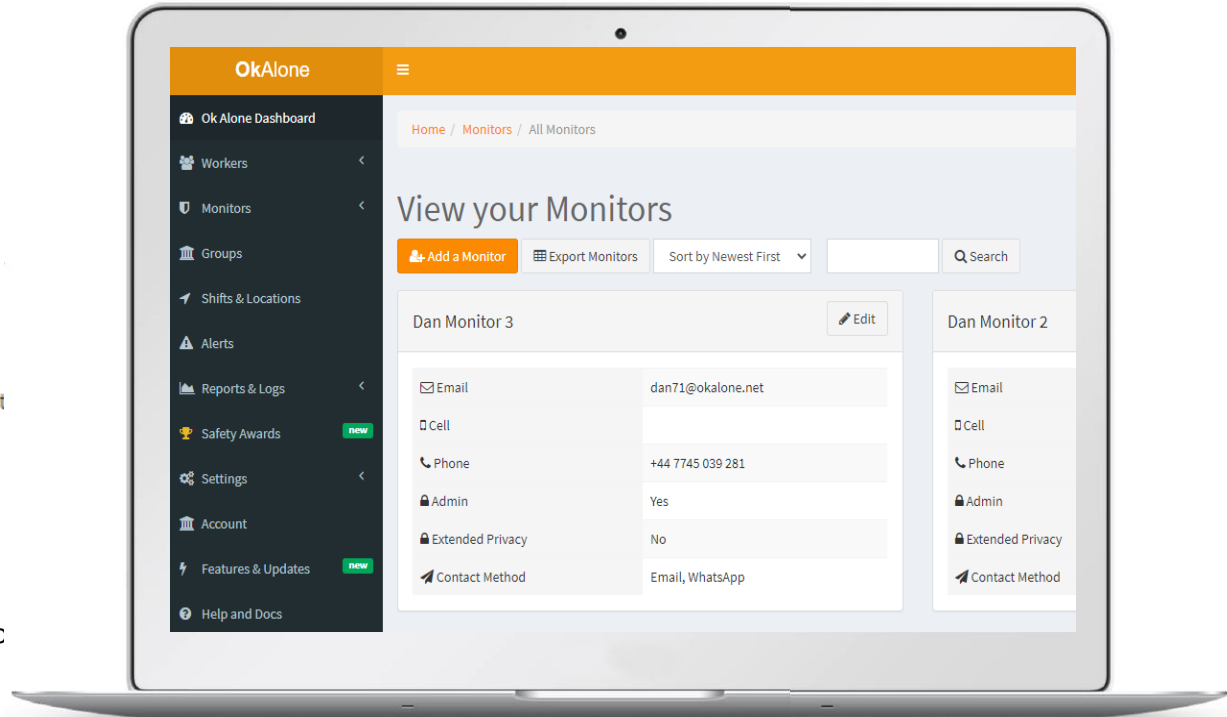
OkAlone

Ok Alone Dashboard
Workers
Monitors
Groups
Shifts & Locations
Alerts
Reports & Logs
Safety Awards new
Settings
Account
Features & Updates new
Help and Docs

Home / Monitors / All Monitors

View your Monitors

Add a Monitor
Export Monitors
Sort by Newest First
Search

Dan Monitor 3
Edit

| | |
|---|---|
| Email | dan71@okalone.net |
| Cell | |
| Phone | +44 7745 039 281 |
| Admin | Yes |
| Extended Privacy | No |
| Contact Method | Email, WhatsApp |

Dan Monitor 2

| |
|---|
| Email |
| Cell |
| Phone |
| Admin |
| Extended Privacy |
| Contact Method |